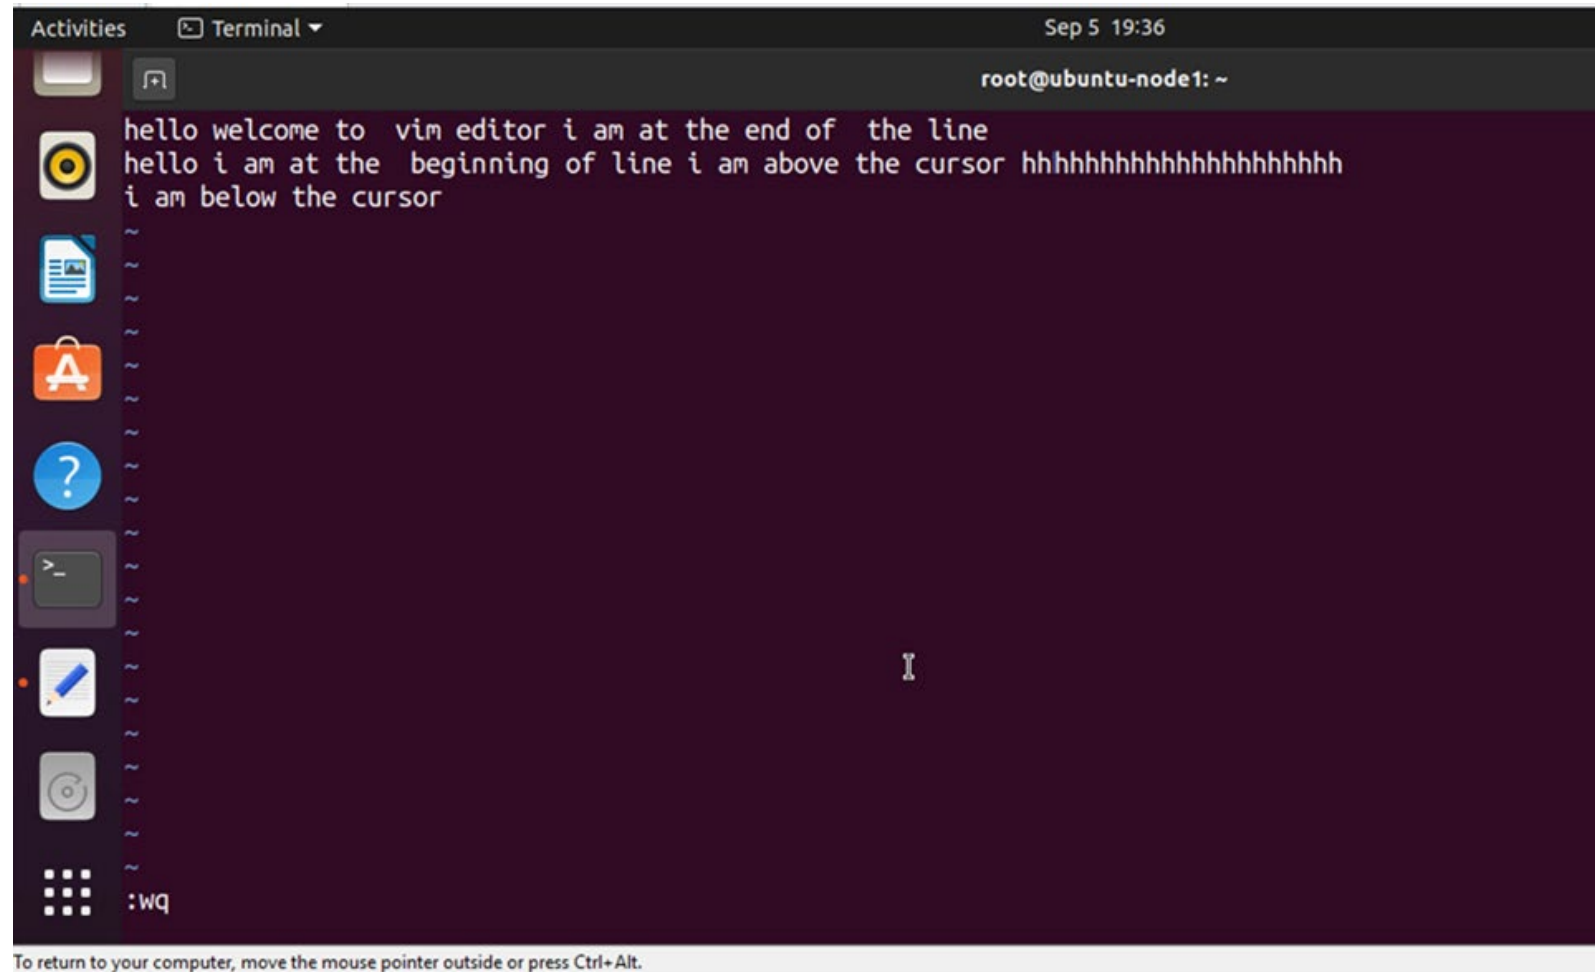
Activities Terminal ▾ Sep 5 19:36

root@ubuntu-node1: ~

hello welcome to vim editor i am at the end of the line
hello i am at the beginning of line i am above the cursor hhhhhhhhhhhhhhhhhhhh
i am below the cursor
~
~
~
~
~
~
~
~
~
~
~
~
~
~
~
~
~
~
~
~
:wq

To return to your computer, move the mouse pointer outside or press Ctrl+Alt.